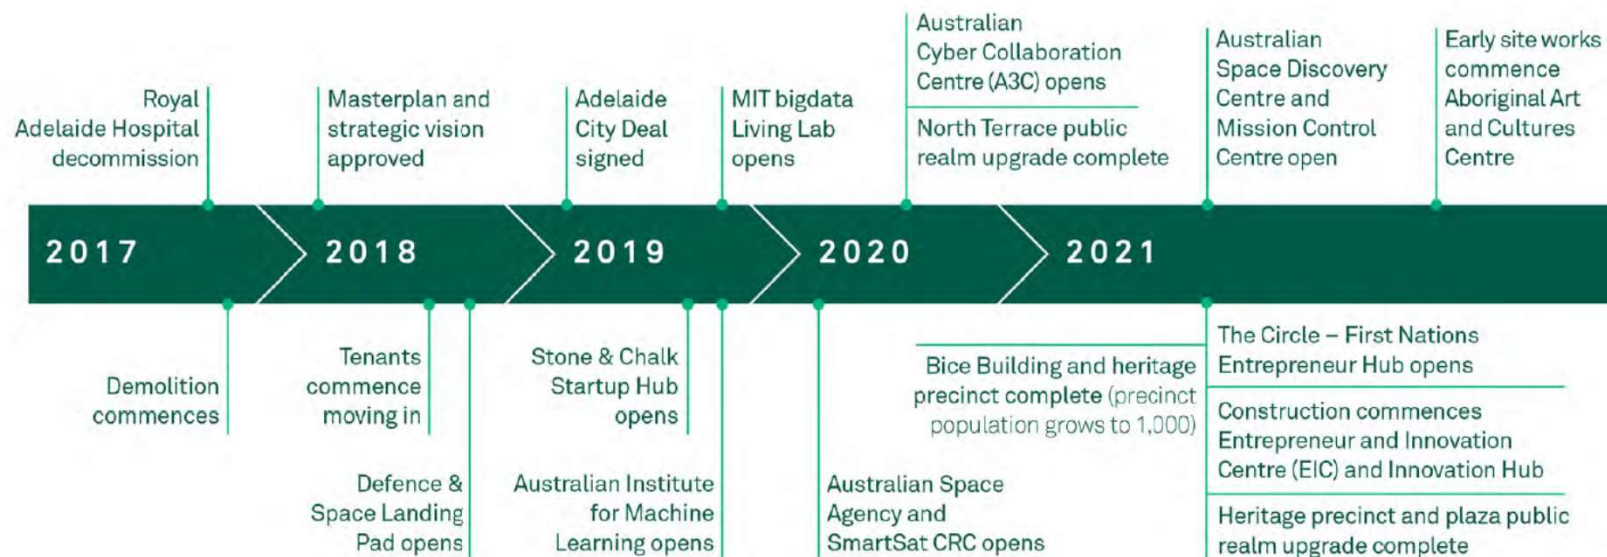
Royal Adelaide Hospital decommission

Masterplan and strategic vision approved

Adelaide City Deal signed

MIT bigdata Living Lab opens

Australian Cyber Collaboration Centre (A3C) opens

North Terrace public realm upgrade complete

Australian Space Discovery Centre and Mission Control Centre open

Early site works commence Aboriginal Art and Cultures Centre

2017

2018

2019

2020

2021

Demolition commences

Tenants commence moving in

Defence & Space Landing Pad opens

Stone & Chalk Startup Hub opens

Australian Institute for Machine Learning opens

Australian Space Agency and SmartSat CRC opens

Bice Building and heritage precinct complete (precinct population grows to 1,000)

The Circle – First Nations Entrepreneur Hub opens

Construction commences Entrepreneur and Innovation Centre (EIC) and Innovation Hub

Heritage precinct and plaza public realm upgrade complete